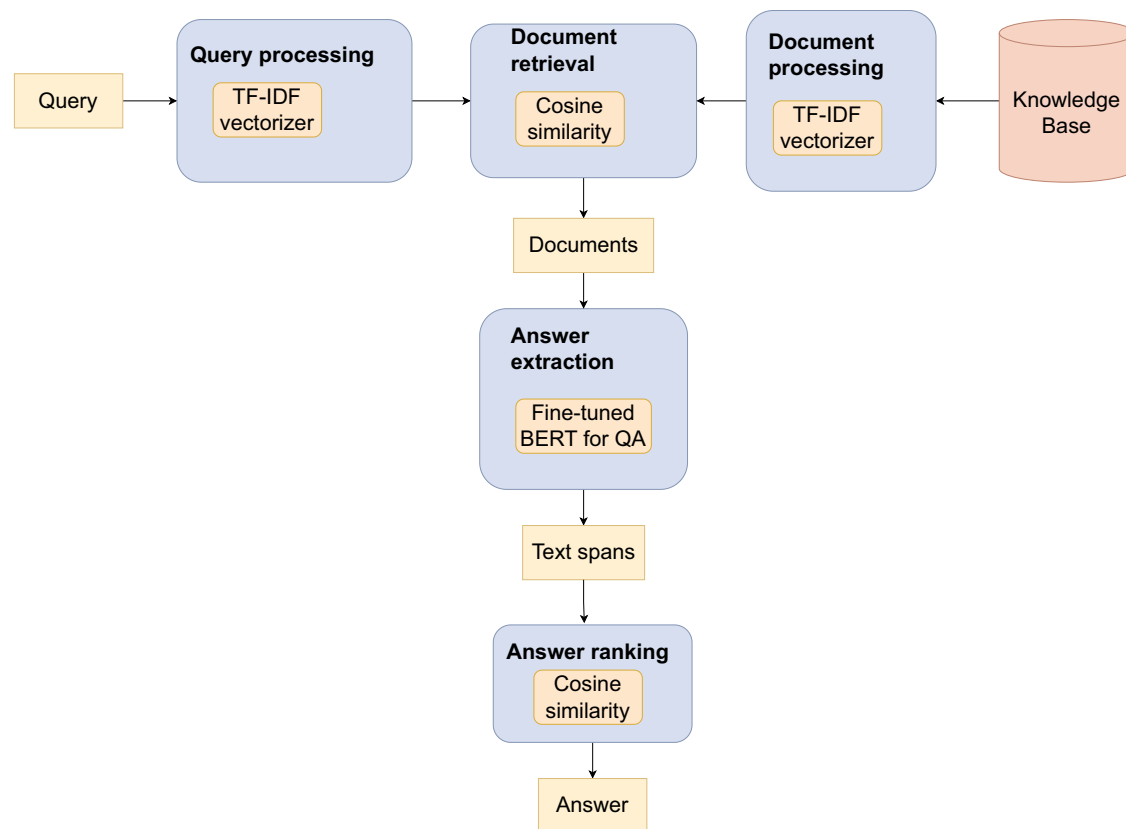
Query

Query processing

TF-IDF vectorizer

Document retrieval

Cosine similarity

Document processing

TF-IDF vectorizer

Knowledge Base

Documents

Answer extraction

Fine-tuned BERT for QA

Text spans

Answer ranking

Cosine similarity

Answer